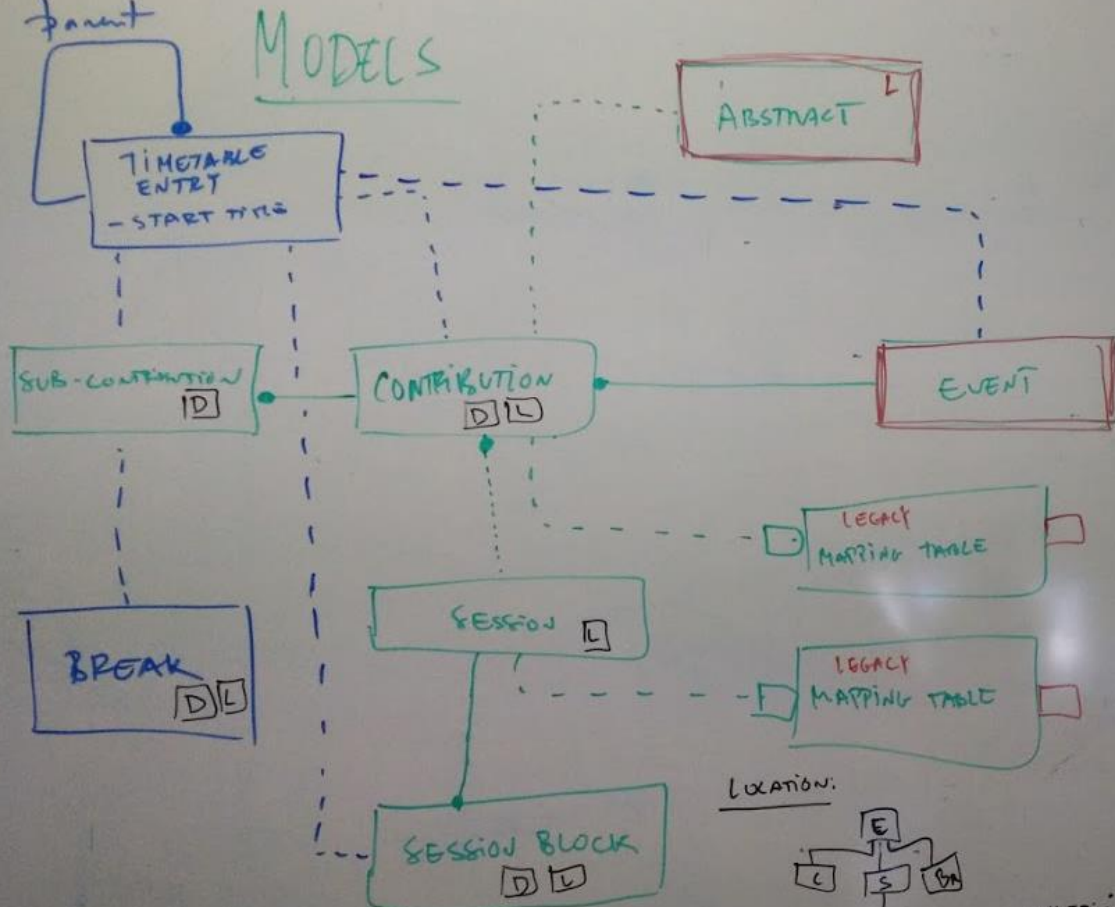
MODELS

Parent

TIMETABLE ENTRY
- START TIME

ABSTRACT L

SUB-CONTRIBUTION D

CONTRIBUTION D L

EVENT

LEGACY MAPPING TABLE

SESSION L

LEGACY MAPPING TABLE

BREAK D L

LOCATION:

E
C S BR

SESSION BLOCK D L